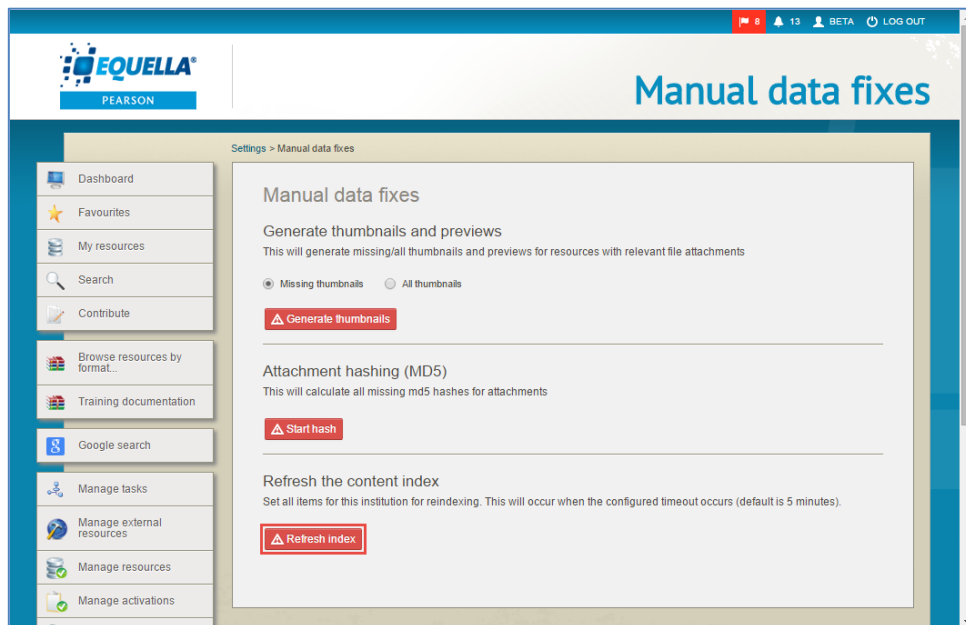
8 13 BETA LOG OUT

EQUELLA®
PEARSON

Manual data fixes

Settings > Manual data fixes

Dashboard
Favourites
My resources
Search
Contribute

Browse resources by format...
Training documentation

Google search

Manage tasks
Manage external resources
Manage resources
Manage activations

Manual data fixes

Generate thumbnails and previews
This will generate missing/all thumbnails and previews for resources with relevant file attachments

Missing thumbnails All thumbnails

Generate thumbnails

Attachment hashing (MD5)
This will calculate all missing md5 hashes for attachments

Start hash

Refresh the content index
Set all items for this institution for reindexing. This will occur when the configured timeout occurs (default is 5 minutes).

Refresh index